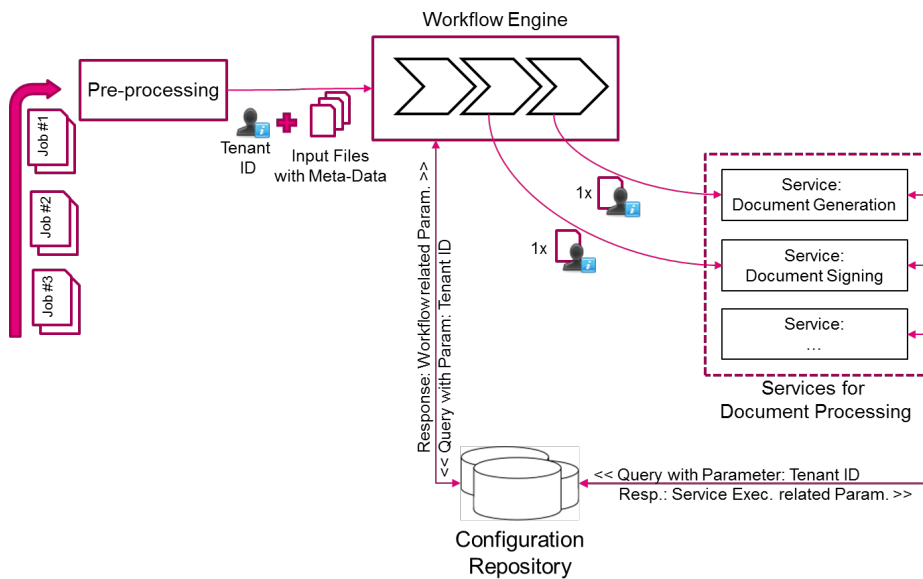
Workflow Engine

Pre-processing

Job #1

Job #2

Job #3

Tenant ID

Input Files with Meta-Data

Response: Workflow related Param. >>

<< Query with Param: Tenant ID

1x

1x

Service: Document Generation

Service: Document Signing

Service: …

Services for Document Processing

<< Query with Parameter: Tenant ID

Resp.: Service Exec. related Param. >>

Configuration Repository